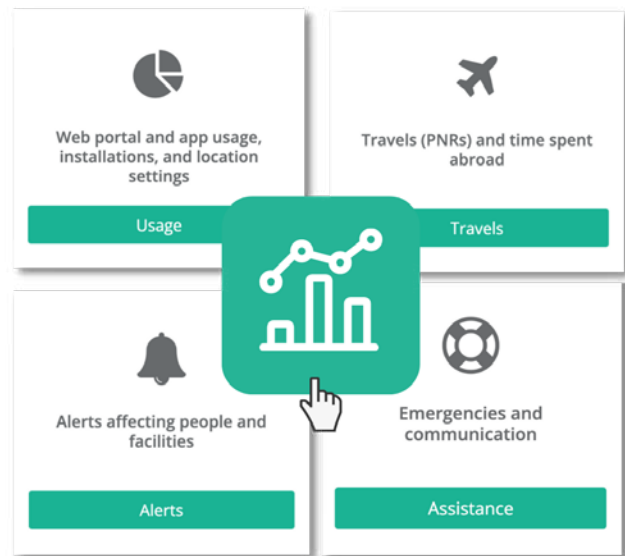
Web portal and app usage, installations, and location settings

Usage

Travels (PNRs) and time spent abroad

Travels

Alerts affecting people and facilities

Alerts

Emergencies and communication

Assistance